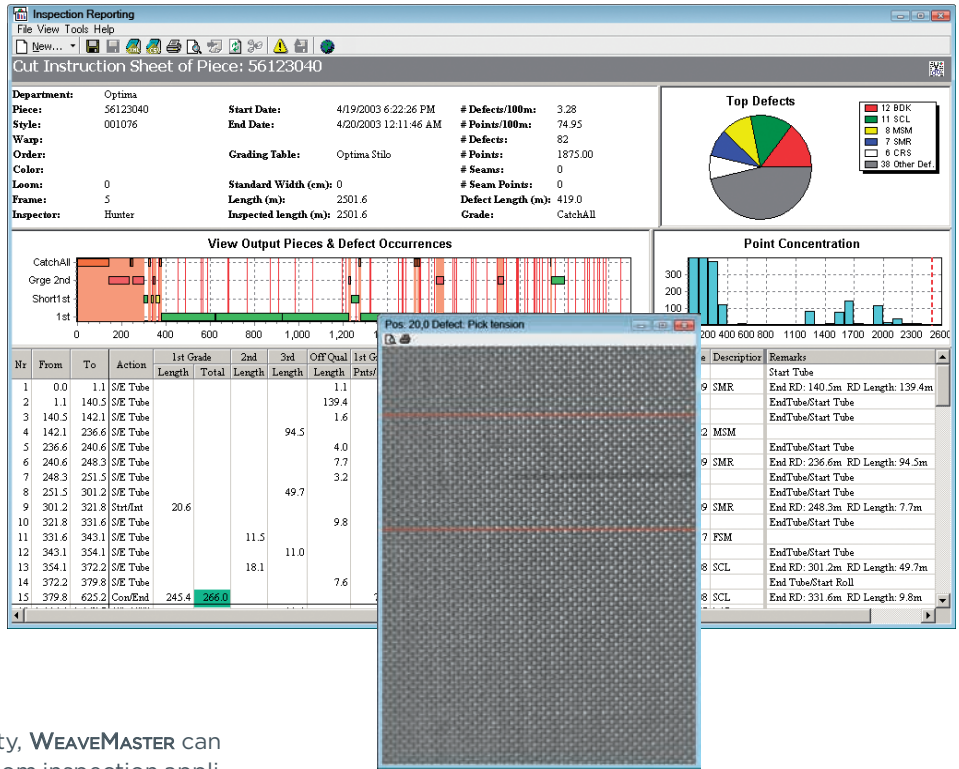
Inspection Reporting
File View Tools Help
New...
Cut Instruction Sheet of Piece: 56123040

Department: Optima
Piece: 56123040
Style: 001076
Warp:
Order:
Color:
Loom: 0
Frame: 5
Inspector: Hunter

Start Date: 4/19/2003 6:22:26 PM
End Date: 4/20/2003 12:11:46 AM
Grading Table: Optima Stilo
Standard Width (cm): 0
Length (m): 2501.6
Inspected length (m): 2501.6

# Defects/100m: 3.28
# Points/100m: 74.95
# Defects: 82
# Points: 1875.00
# Seams: 0
# Seam Points: 0
Defect Length (m): 419.0
Grade: CatchAll

Top Defects
12 BDK
11 SCL
8 MSM
7 SMR
6 CRS
38 Other Def.

View Output Pieces & Defect Occurrences
CatchAll
Grge 2nd
Short1st
1st
0 200 400 600 800 1,000 1,200

Point Concentration
300
200
100
200 400 600 800 1100 1400 1700 2000 2300 2600

Pos: 20,0 Defect: Pick tension

| Nr | From | To | Action | 1st Grade Length | 1st Grade Total | 2nd Length | 3rd Length | Off Qual Length | 1st G Pnts/ |
|---|---|---|---|---|---|---|---|---|---|
| 1 | 0.0 | 1.1 | S/E Tube | | | | | 1.1 | |
| 2 | 1.1 | 140.5 | S/E Tube | | | | | 139.4 | |
| 3 | 140.5 | 142.1 | S/E Tube | | | | | 1.6 | |
| 4 | 142.1 | 236.6 | S/E Tube | | | | 94.5 | | |
| 5 | 236.6 | 240.6 | S/E Tube | | | | | 4.0 | |
| 6 | 240.6 | 248.3 | S/E Tube | | | | | 7.7 | |
| 7 | 248.3 | 251.5 | S/E Tube | | | | | 3.2 | |
| 8 | 251.5 | 301.2 | S/E Tube | | | | 49.7 | | |
| 9 | 301.2 | 321.8 | Strt/Int | 20.6 | | | | | |
| 10 | 321.8 | 331.6 | S/E Tube | | | | | 9.8 | |
| 11 | 331.6 | 343.1 | S/E Tube | | | 11.5 | | | |
| 12 | 343.1 | 354.1 | S/E Tube | | | | 11.0 | | |
| 13 | 354.1 | 372.2 | S/E Tube | | | 18.1 | | | |
| 14 | 372.2 | 379.8 | S/E Tube | | | | | 7.6 | |
| 15 | 379.8 | 625.2 | Con/End | 245.4 | 266.0 | | | | |

| e | Description | Remarks |
|---|---|---|
| | | Start Tube |
| 9 | SMR | End RD: 140.5m RD Length: 139.4m |
| | | EndTube/Start Tube |
| | | EndTube/Start Tube |
| 2 | MSM | |
| | | EndTube/Start Tube |
| 9 | SMR | End RD: 236.6m RD Length: 94.5m |
| | | EndTube/Start Tube |
| | | EndTube/Start Tube |
| 9 | SMR | End RD: 248.3m RD Length: 7.7m |
| | | EndTube/Start Tube |
| 7 | FSM | |
| | | EndTube/Start Tube |
| 8 | SCL | End RD: 301.2m RD Length: 49.7m |
| | | End Tube/Start Roll |
| 8 | SCL | End RD: 331.6m RD Length: 9.8m |

ty, WEAVEMASTER can
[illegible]